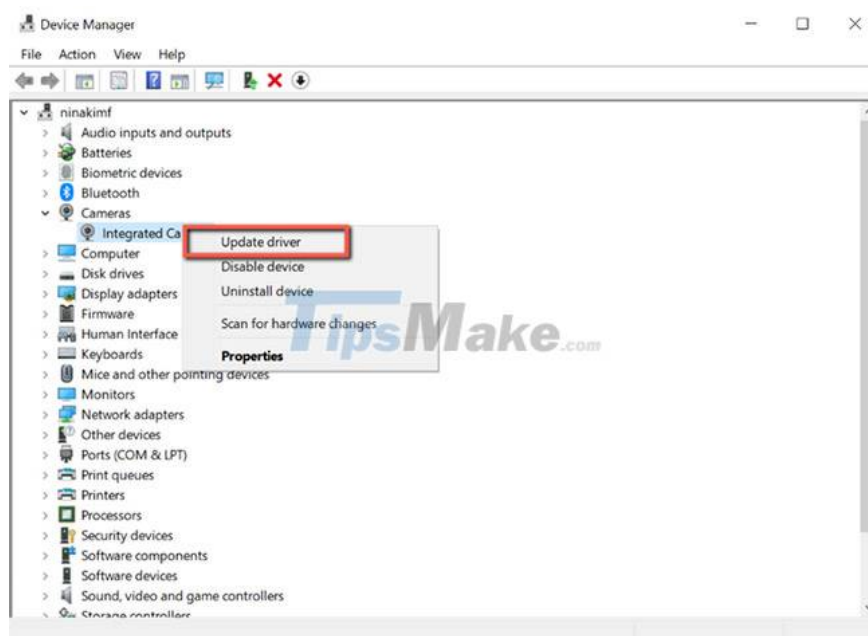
Device Manager

File Action View Help

ninakimf
Audio inputs and outputs
Batteries
Biometric devices
Bluetooth
Cameras
Integrated Ca
Computer
Disk drives
Display adapters
Firmware
Human Interface
Keyboards
Mice and other pointing devices
Monitors
Network adapters
Other devices
Ports (COM & LPT)
Print queues
Printers
Processors
Security devices
Software components
Software devices
Sound, video and game controllers
Storage controllers

Update driver
Disable device
Uninstall device
Scan for hardware changes
Properties

TipsMake.com